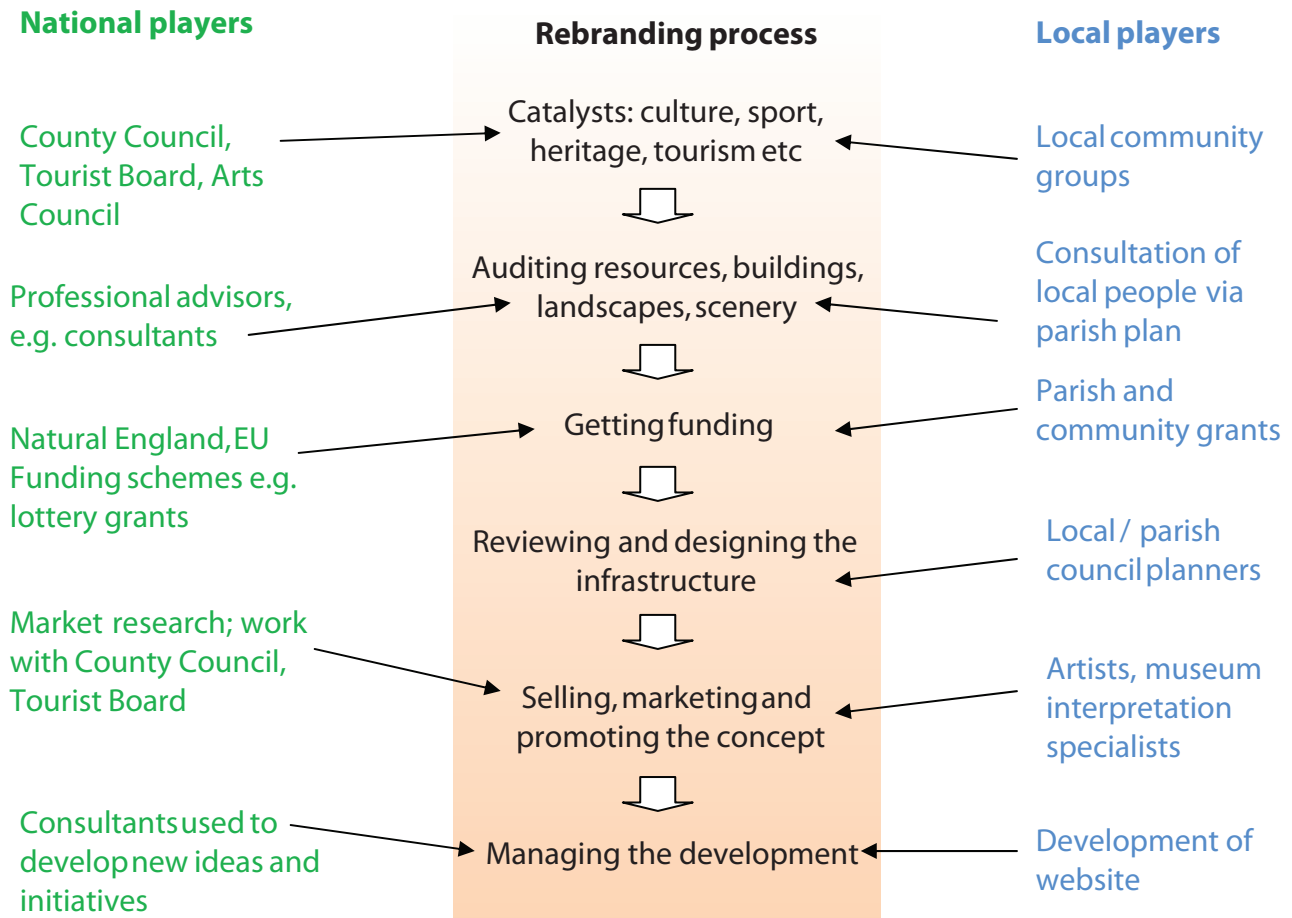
National players

Rebranding process

Local players

County Council, Tourist Board, Arts Council

Catalysts: culture, sport, heritage, tourism etc

Local community groups

Professional advisors, e.g. consultants

Auditing resources, buildings, landscapes, scenery

Consultation of local people via parish plan

Natural England, EU Funding schemes e.g. lottery grants

Getting funding

Parish and community grants

Reviewing and designing the infrastructure

Local / parish council planners

Market research; work with County Council, Tourist Board

Selling, marketing and promoting the concept

Artists, museum interpretation specialists

Consultants used to develop new ideas and initiatives

Managing the development

Development of website